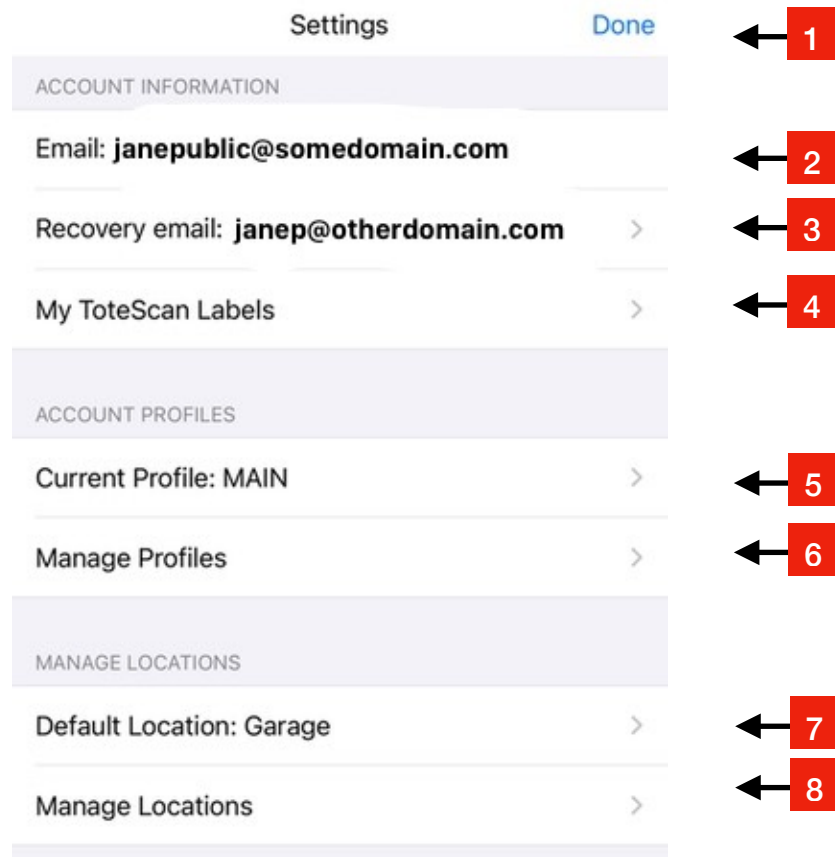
Settings Done
1

ACCOUNT INFORMATION

Email: janepublic@somedomain.com
2

Recovery email: janep@otherdomain.com >
3

My ToteScan Labels >
4

ACCOUNT PROFILES

Current Profile: MAIN >
5

Manage Profiles >
6

MANAGE LOCATIONS

Default Location: Garage >
7

Manage Locations >
8